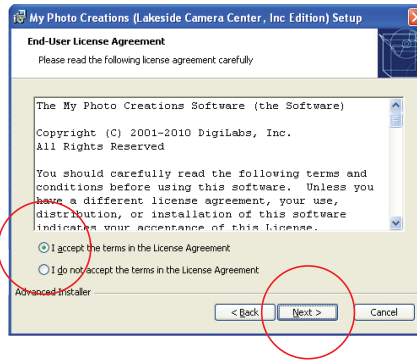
My Photo Creations (Lakeside Camera Center, Inc Edition) Setup

End-User License Agreement

Please read the following license agreement carefully

The My Photo Creations Software (the Software)

Copyright (C) 2001-2010 DigiLabs, Inc.
All Rights Reserved

You should carefully read the following terms and conditions before using this software. Unless you have a different license agreement, your use, distribution, or installation of this software indicates your acceptance of this License.

I accept the terms in the License Agreement

I do not accept the terms in the License Agreement

Advanced Installer

< Back

Next >

Cancel